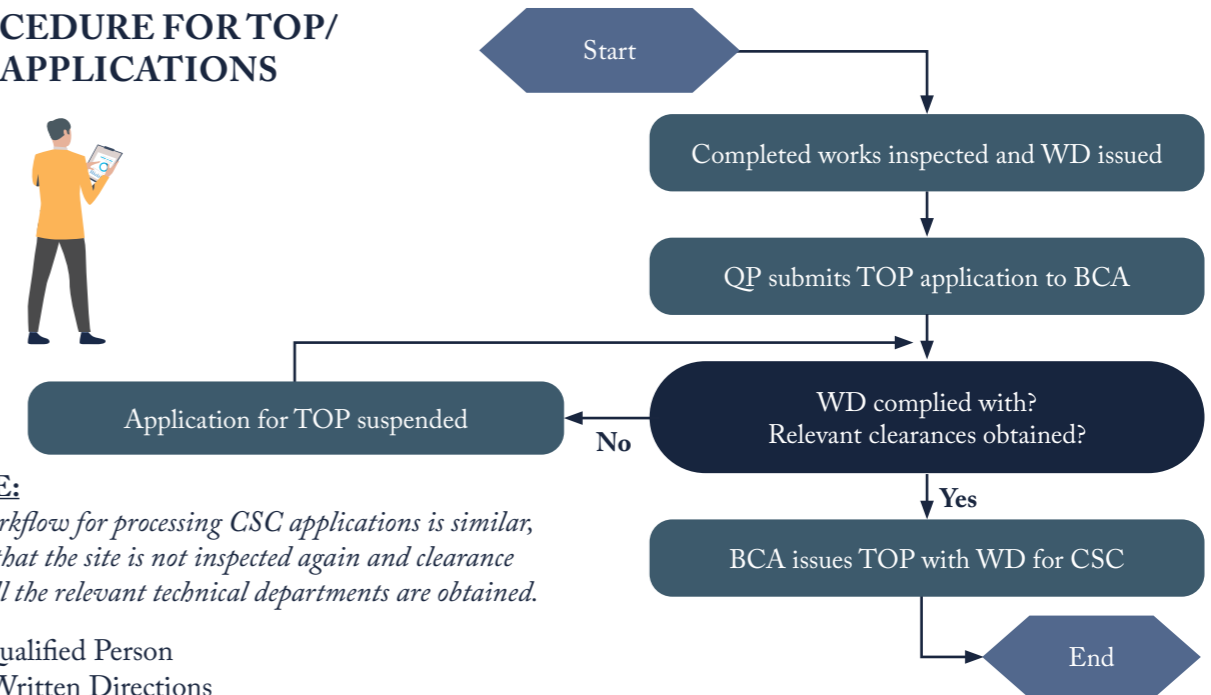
CEDURE FOR TOP/
APPLICATIONS

Start

Completed works inspected and WD issued

QP submits TOP application to BCA

Application for TOP suspended

No

WD complied with?
Relevant clearances obtained?

Yes

BCA issues TOP with WD for CSC

End

E:

rkflow for processing CSC applications is similar, that the site is not inspected again and clearance ll the relevant technical departments are obtained.

ualified Person
Written Directions